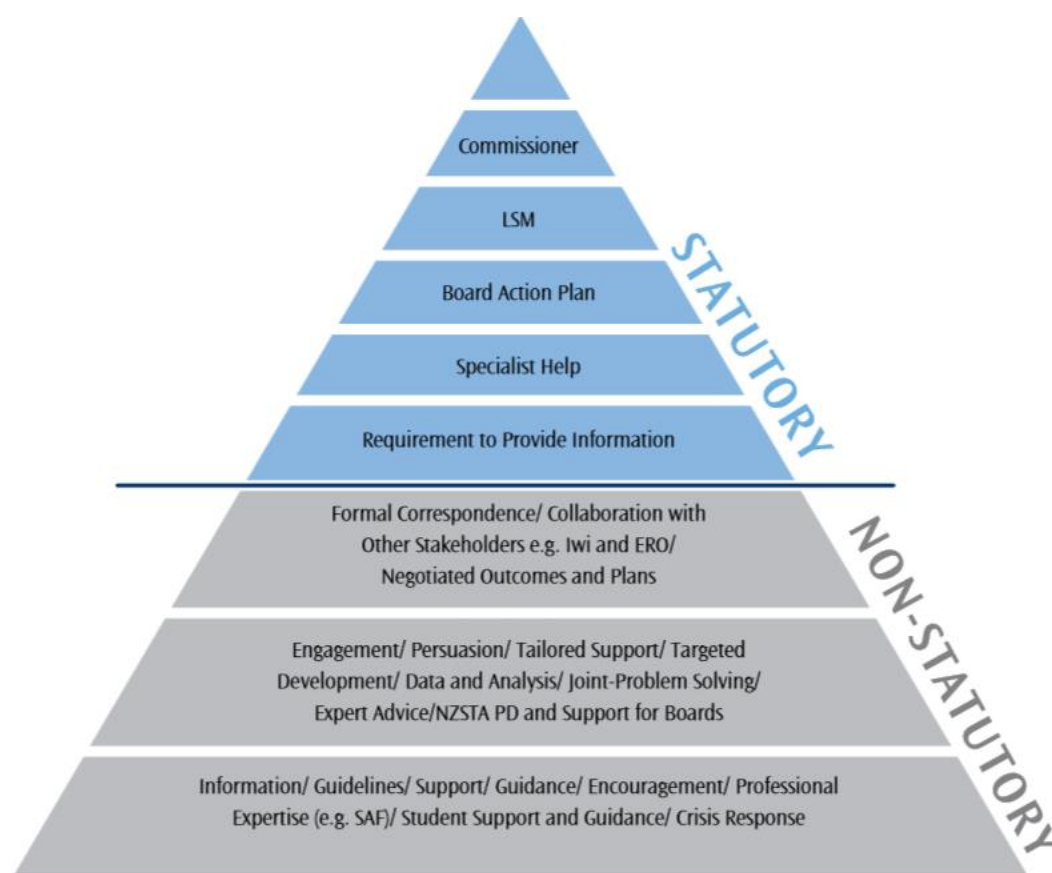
Commissioner

LSM

Board Action Plan

Specialist Help

Requirement to Provide Information

STATUTORY

Formal Correspondence/ Collaboration with Other Stakeholders e.g. Iwi and ERO/ Negotiated Outcomes and Plans

Engagement/ Persuasion/ Tailored Support/ Targeted Development/ Data and Analysis/ Joint-Problem Solving/ Expert Advice/NZSTA PD and Support for Boards

Information/ Guidelines/ Support/ Guidance/ Encouragement/ Professional Expertise (e.g. SAF)/ Student Support and Guidance/ Crisis Response

NON-STATUTORY